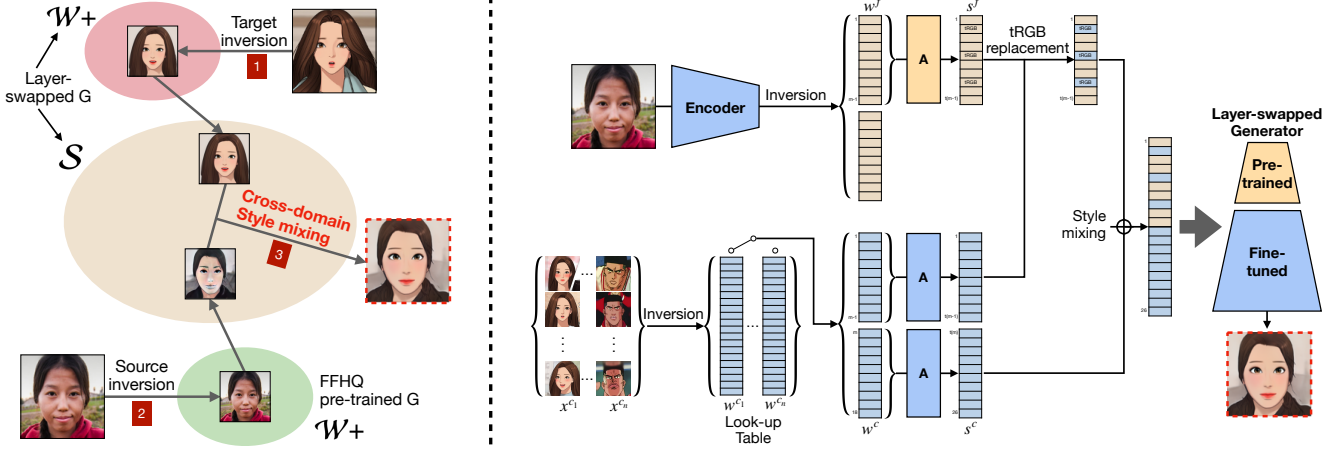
$\mathcal{W}+$

Target inversion

1

Layer-swapped G

$\mathcal{S}$

Cross-domain Style mixing

3

Source inversion

2

FFHQ pre-trained G

$\mathcal{W}+$

Encoder

Inversion

$w^f$

A

$s^f$

tRGB

tRGB

tRGB

tRGB replacement

tRGB

tRGB

tRGB

Style mixing

Layer-swapped Generator

Pre-trained

Fine-tuned

Inversion

$x^{c_1}$

$x^{c_n}$

$w^{c_1}$

$w^{c_n}$

Look-up Table

A

A

$w^c$

$s^c$